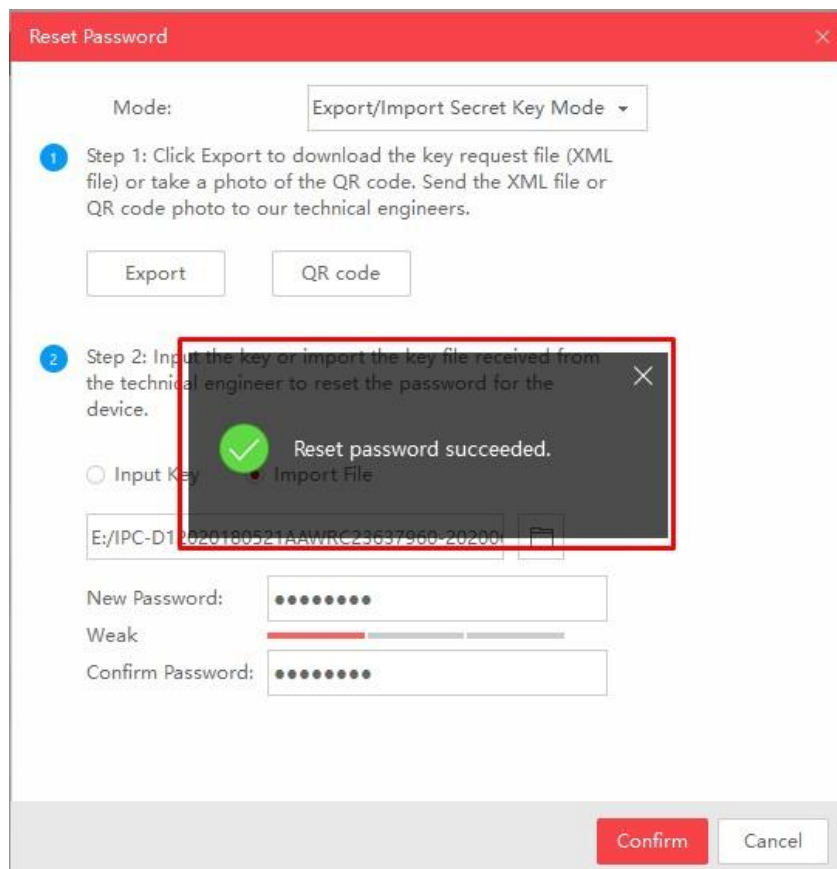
Reset Password

Mode: Export/Import Secret Key Mode

1 Step 1: Click Export to download the key request file (XML file) or take a photo of the QR code. Send the XML file or QR code photo to our technical engineers.

Export QR code

2 Step 2: Input the key or import the key file received from the technical engineer to reset the password for the device.

Reset password succeeded.

Input Key Import File

E:/IPC-D12020180521AAWRC23637960-20200

New Password: ●●●●●●●●●
Weak
Confirm Password: ●●●●●●●●●

Confirm Cancel